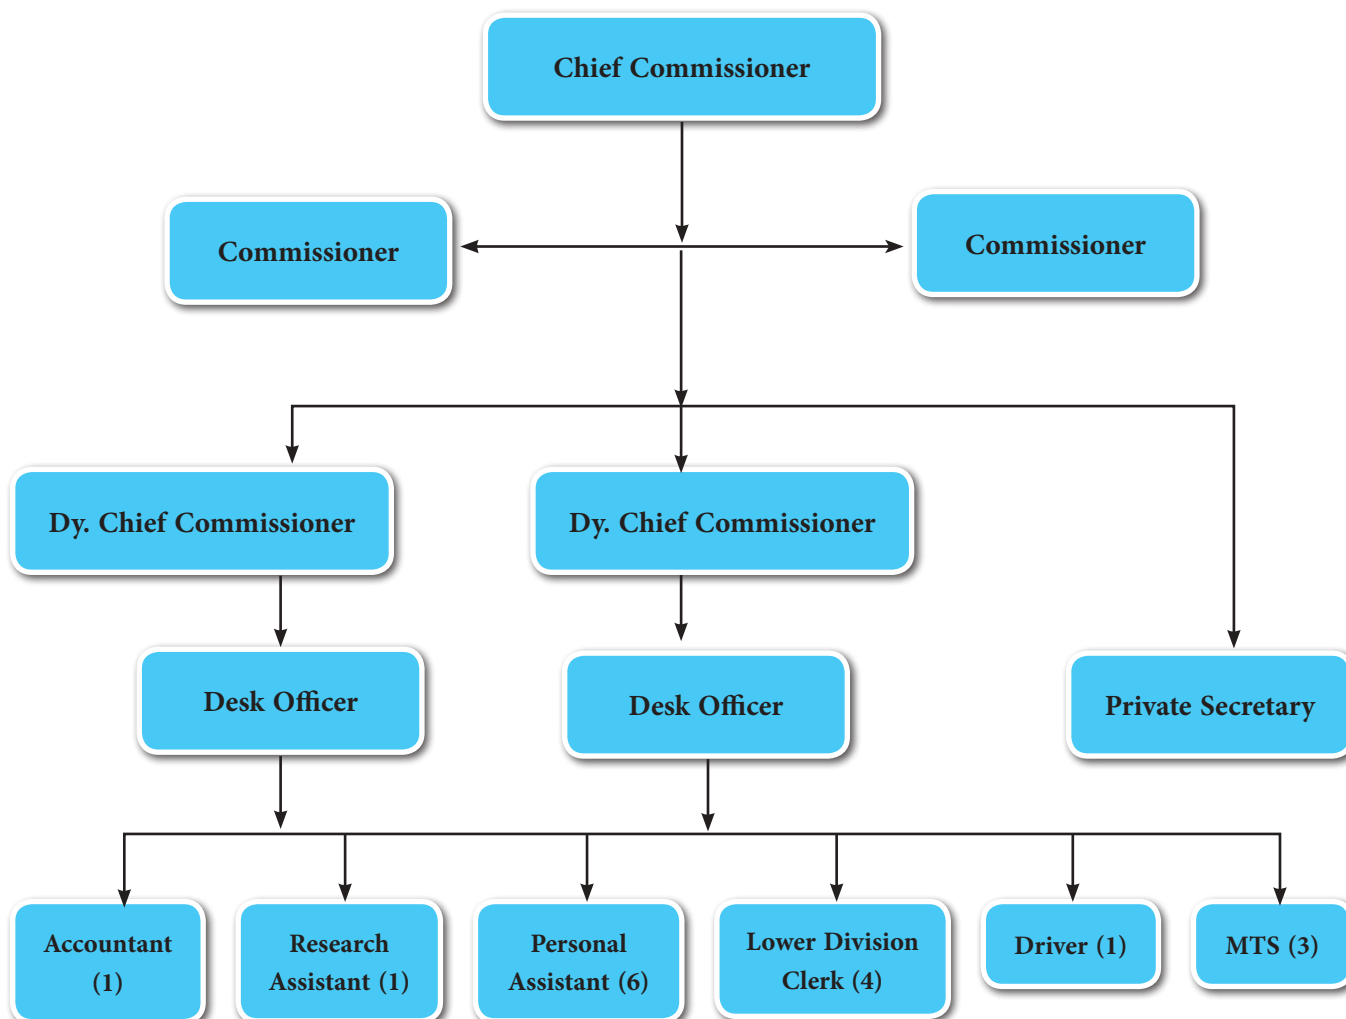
Chief Commissioner

Commissioner

Commissioner

Dy. Chief Commissioner

Dy. Chief Commissioner

Desk Officer

Desk Officer

Private Secretary

Accountant (1)

Research Assistant (1)

Personal Assistant (6)

Lower Division Clerk (4)

Driver (1)

MTS (3)